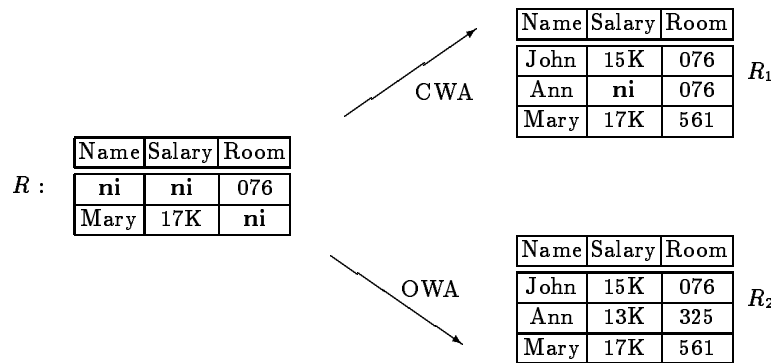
$R$ :

| Name | Salary | Room |
|---|---|---|
| **ni** | **ni** | 076 |
| Mary | 17K | **ni** |

CWA

| Name | Salary | Room |
|---|---|---|
| John | 15K | 076 |
| Ann | **ni** | 076 |
| Mary | 17K | 561 |

$R_1$

OWA

| Name | Salary | Room |
|---|---|---|
| John | 15K | 076 |
| Ann | 13K | 325 |
| Mary | 17K | 561 |

$R_2$